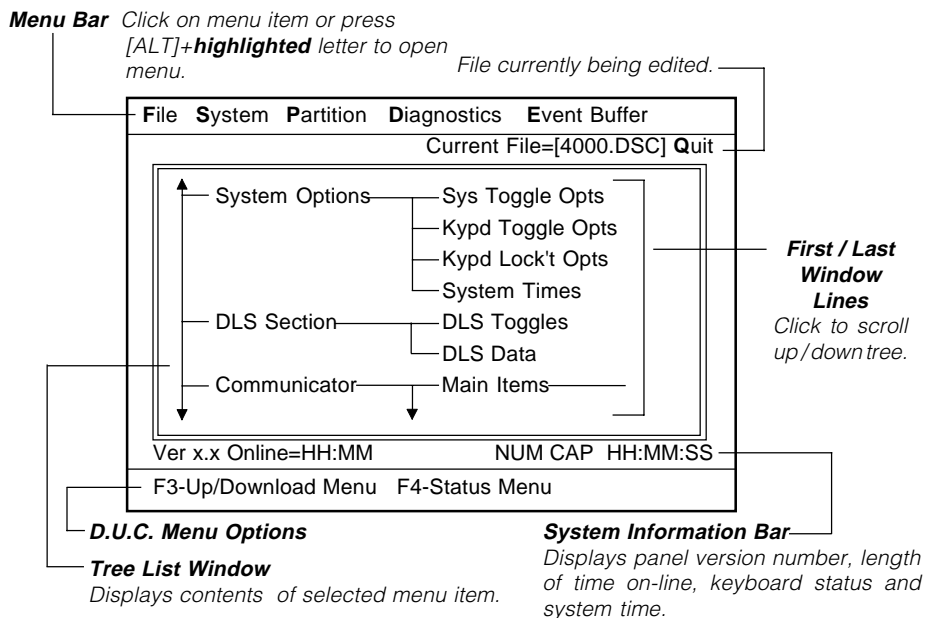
**Menu Bar** *Click on menu item or press [ALT]+**highlighted** letter to open menu.*

*File currently being edited.*

File System Partition Diagnostics Event Buffer

Current File=[4000.DSC] Quit

System Options

Sys Toggle Opts

Kypd Toggle Opts

Kypd Lock't Opts

System Times

DLS Section

DLS Toggles

DLS Data

Communicator

Main Items

***First / Last Window Lines***
*Click to scroll up/down tree.*

Ver x.x Online=HH:MM

NUM CAP HH:MM:SS

F3-Up/Download Menu F4-Status Menu

***D.U.C. Menu Options***

***System Information Bar***
*Displays panel version number, length of time on-line, keyboard status and system time.*

***Tree List Window***
*Displays contents of selected menu item.*